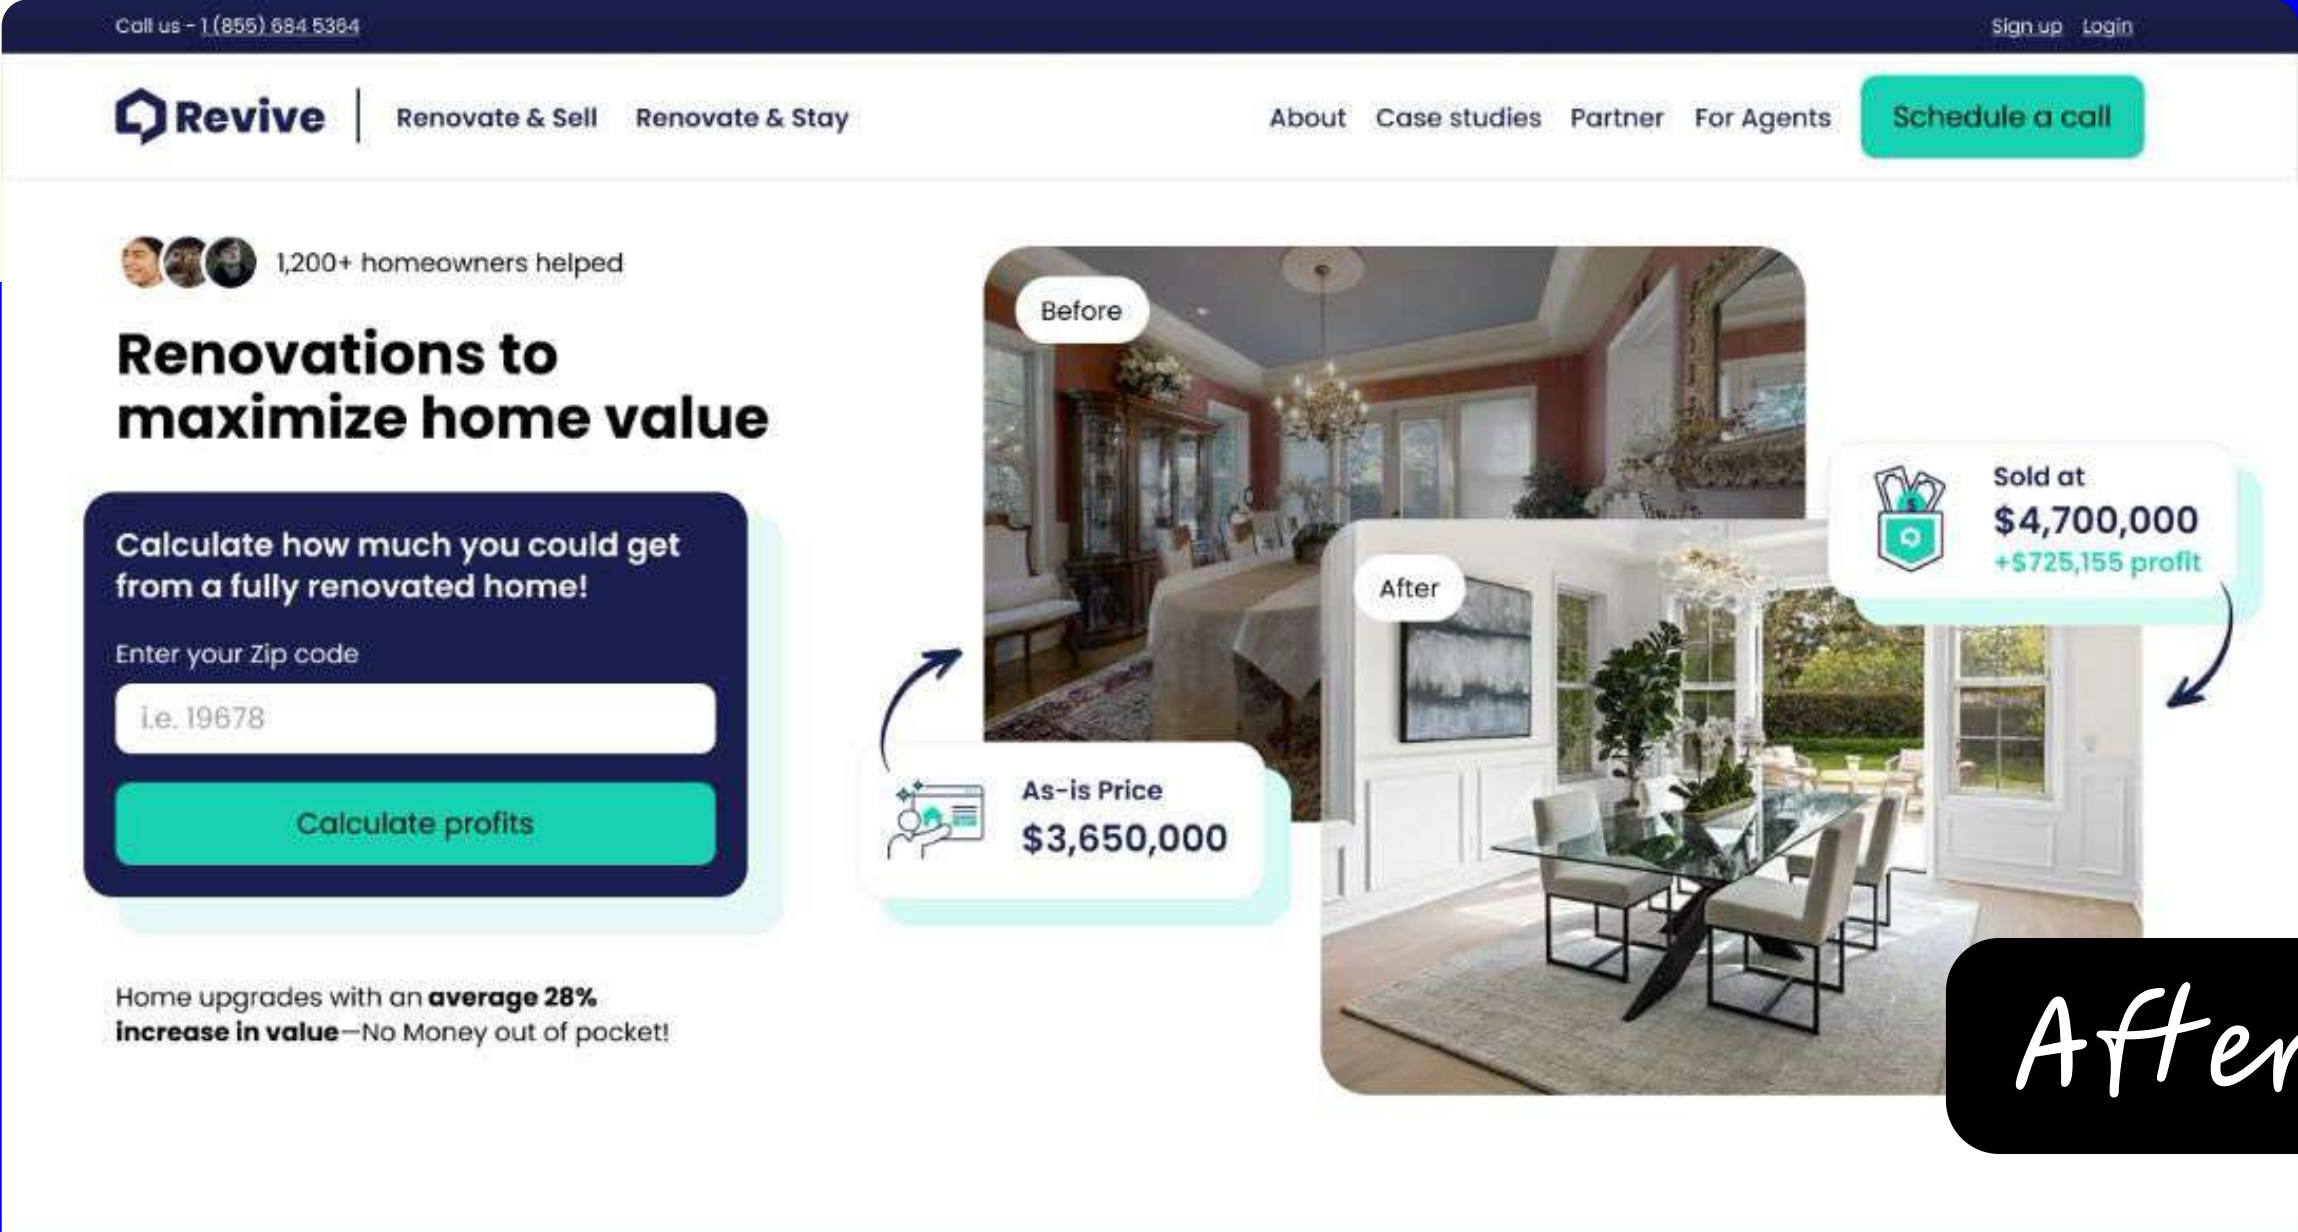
Call us - 1 (855) 684 5364

Sign up Login

Revive

Renovate & Sell Renovate & Stay

About Case studies Partner For Agents Schedule a call

1,200+ homeowners helped

Renovations to maximize home value

Calculate how much you could get from a fully renovated home!

Enter your Zip code

i.e. 19678

Calculate profits

Home upgrades with an **average 28% increase in value**—No Money out of pocket!

Before

After

Sold at
$4,700,000
+$725,155 profit

As-is Price
$3,650,000

After